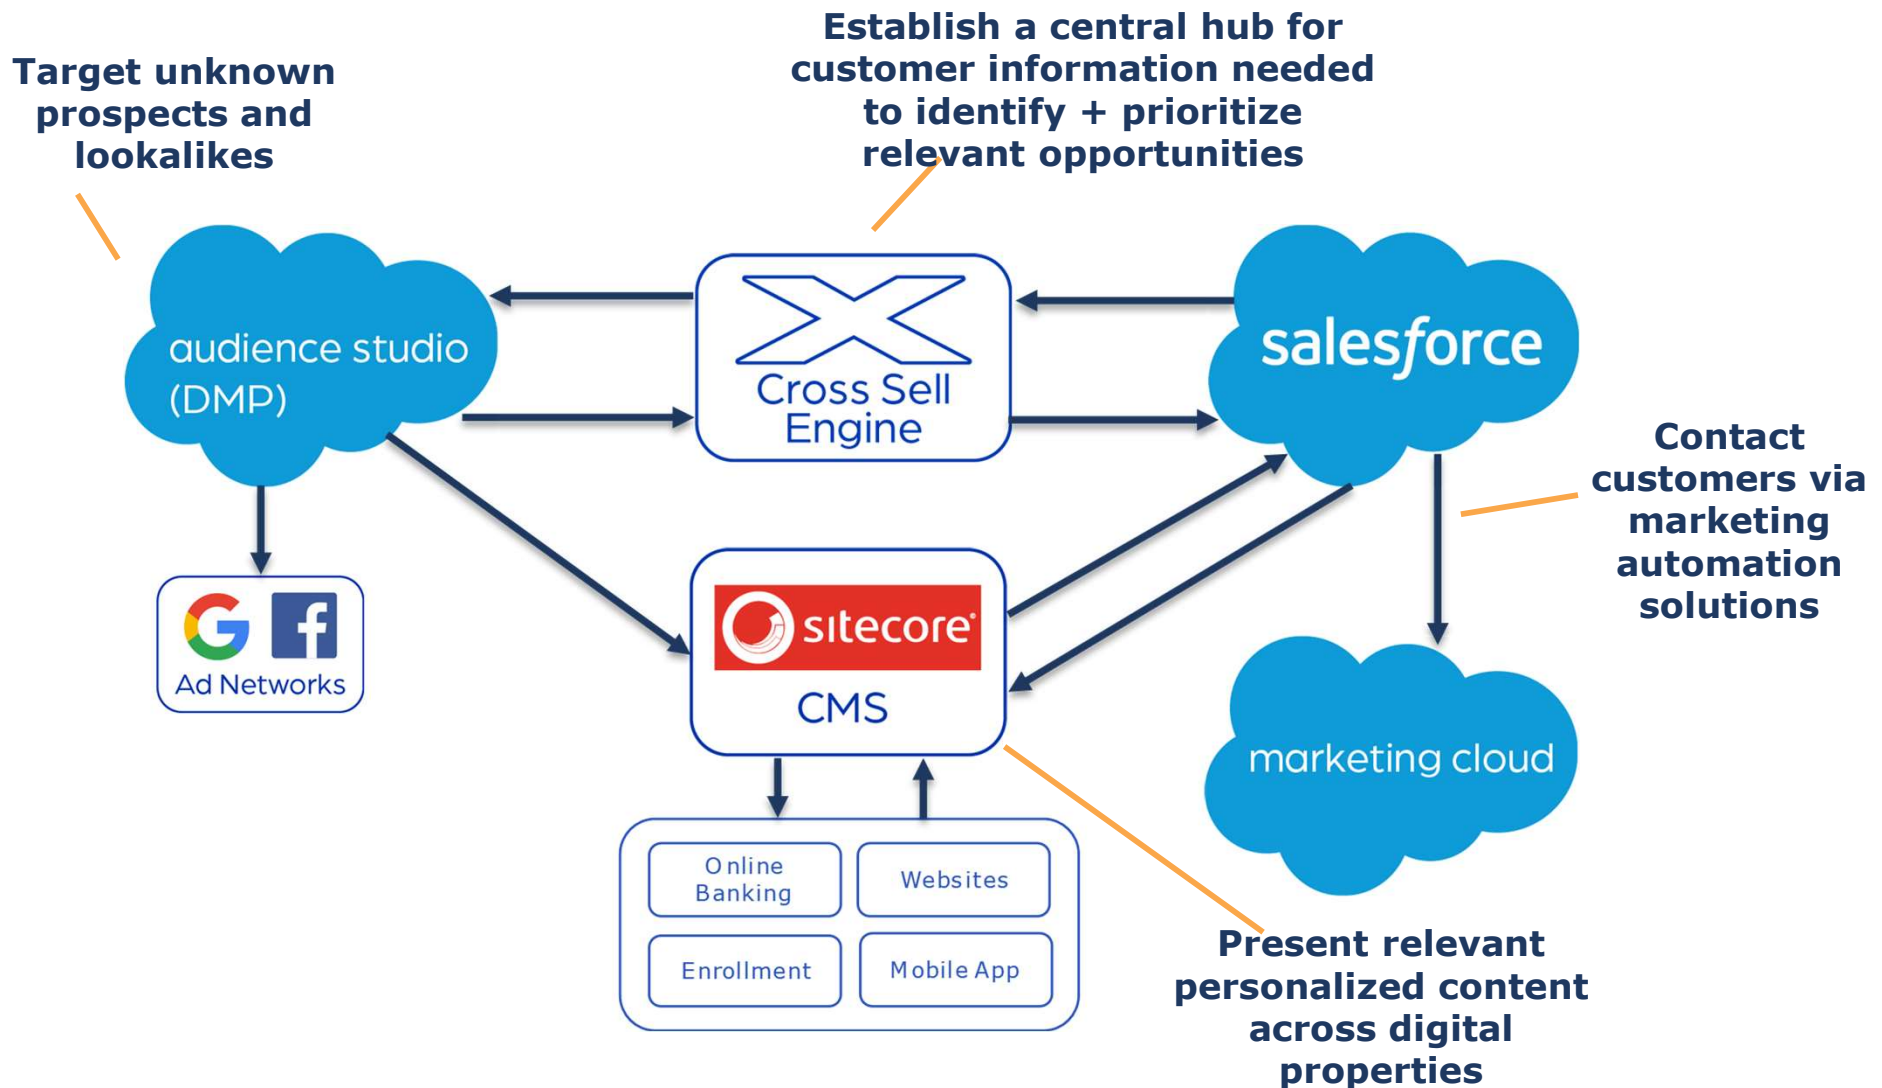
Target unknown prospects and lookalikes

Establish a central hub for customer information needed to identify + prioritize relevant opportunities

audience studio (DMP)

Cross Sell Engine

salesforce

Ad Networks

sitecore

CMS

Contact customers via marketing automation solutions

marketing cloud

Online Banking

Websites

Enrollment

Mobile App

Present relevant personalized content across digital properties